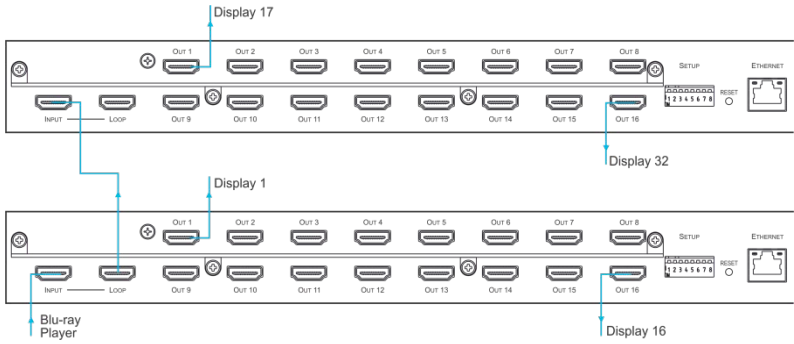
Display 17

OUT 1 OUT 2 OUT 3 OUT 4 OUT 5 OUT 6 OUT 7 OUT 8 SETUP ETHERNET

INPUT LOOP OUT 9 OUT 10 OUT 11 OUT 12 OUT 13 OUT 14 OUT 15 OUT 16 1 2 3 4 5 6 7 8 RESET

Display 32

Display 1

OUT 1 OUT 2 OUT 3 OUT 4 OUT 5 OUT 6 OUT 7 OUT 8 SETUP ETHERNET

INPUT LOOP OUT 9 OUT 10 OUT 11 OUT 12 OUT 13 OUT 14 OUT 15 OUT 16 1 2 3 4 5 6 7 8 RESET

Blu-ray Player

Display 16